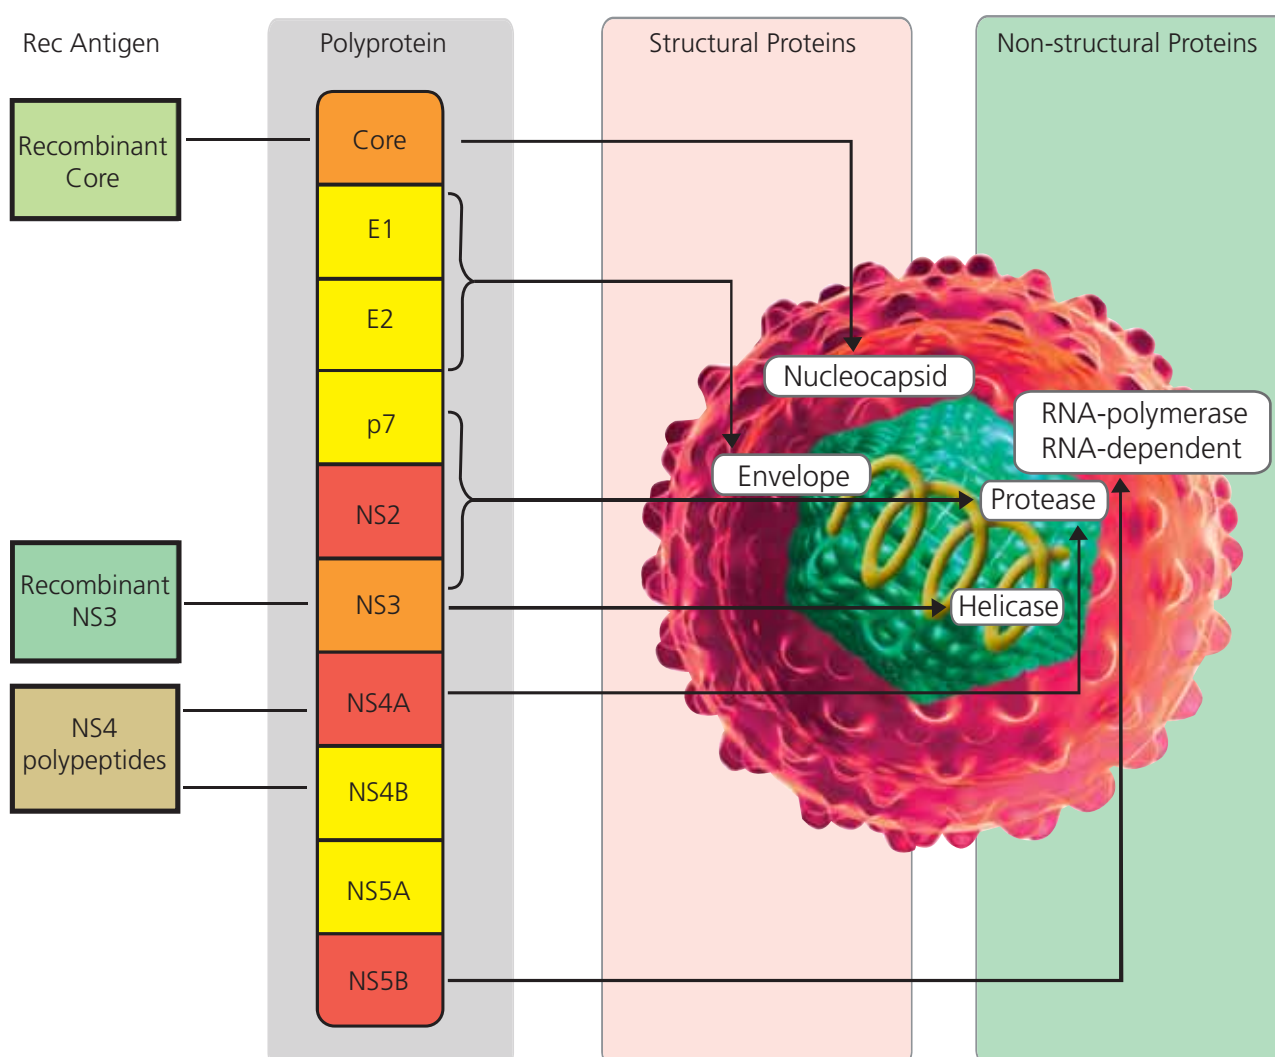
Rec Antigen

Polyprotein

Structural Proteins

Non-structural Proteins

Recombinant Core

Recombinant NS3

NS4 polypeptides

Core

E1

E2

p7

NS2

NS3

NS4A

NS4B

NS5A

NS5B

Nucleocapsid

RNA-polymerase RNA-dependent

Envelope

Protease

Helicase